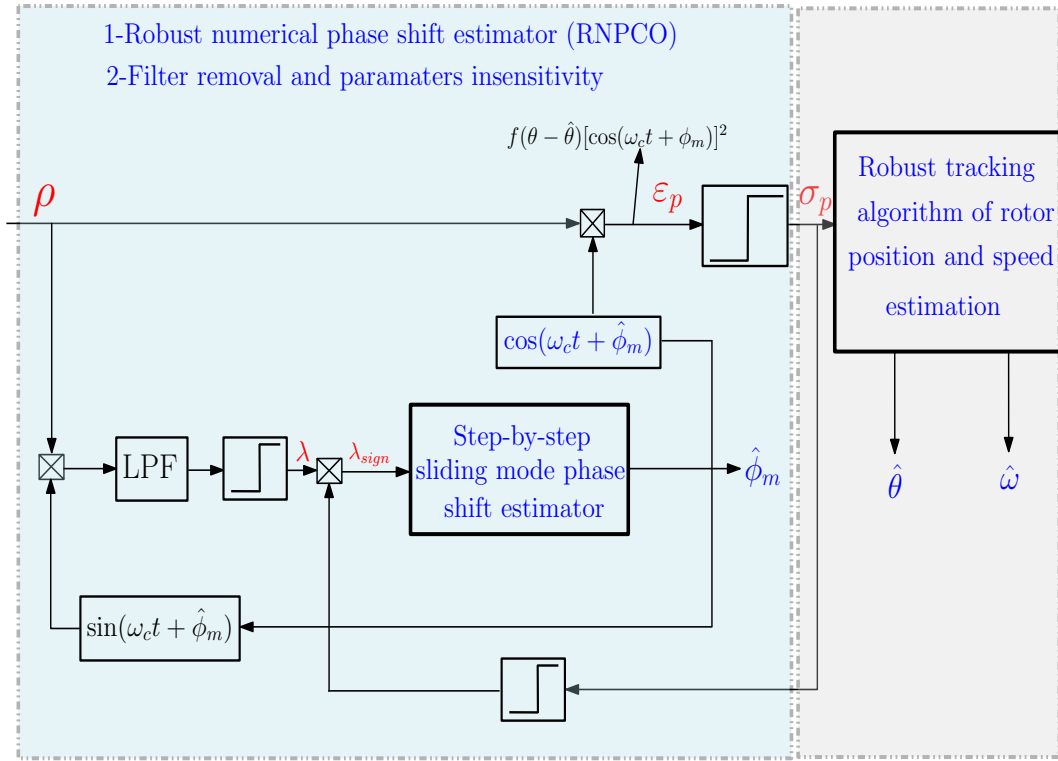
1-Robust numerical phase shift estimator (RNPCO)
2-Filter removal and paramaters insensitivity

$f(\theta-\hat{\theta})[\cos(\omega_c t+\phi_m)]^2$

$\rho$

$\varepsilon_p$

$\sigma_p$

Robust tracking algorithm of rotor position and speed estimation

$\cos(\omega_c t+\hat{\phi}_m)$

LPF

$\lambda$

$\lambda_{sign}$

Step-by-step sliding mode phase shift estimator

$\hat{\phi}_m$

$\hat{\theta}$

$\hat{\omega}$

$\sin(\omega_c t+\hat{\phi}_m)$